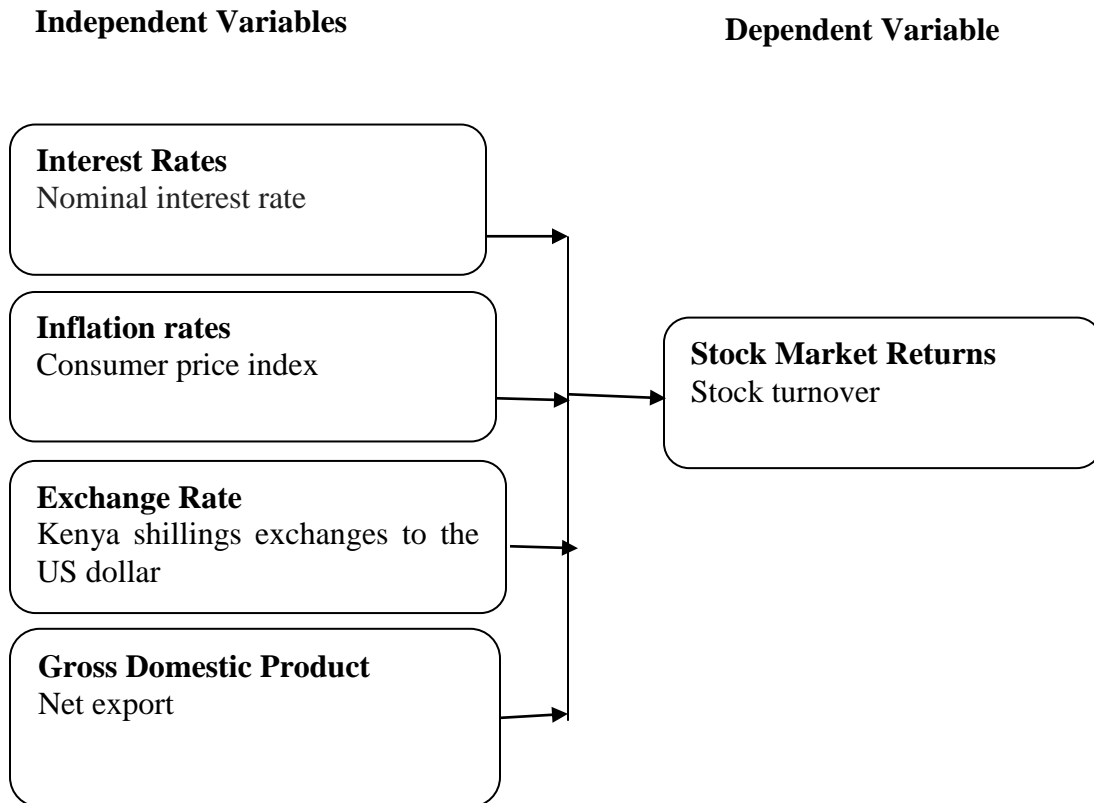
Independent Variables

Dependent Variable

Interest Rates
Nominal interest rate

Inflation rates
Consumer price index

Exchange Rate
Kenya shillings exchanges to the US dollar

Gross Domestic Product
Net export

Stock Market Returns
Stock turnover